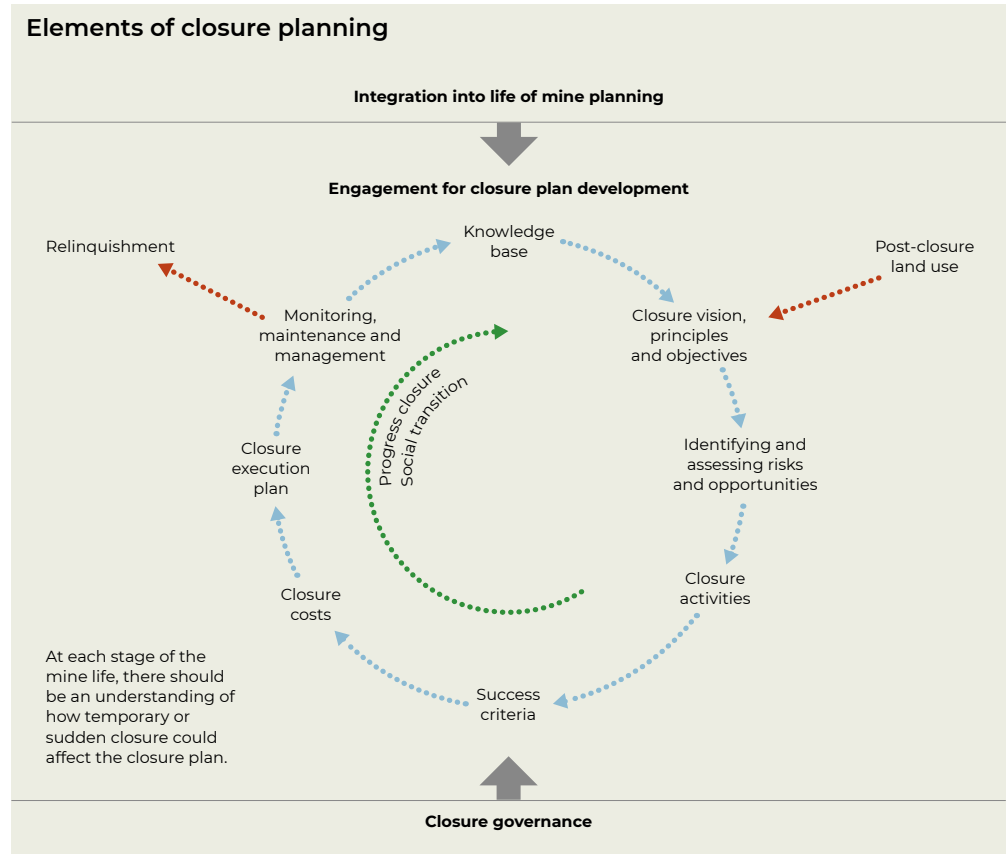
Elements of closure planning

Integration into life of mine planning

Engagement for closure plan development

Relinquishment

Knowledge base

Post-closure land use

Monitoring, maintenance and management

Closure vision, principles and objectives

Progress closure
Social transition

Identifying and assessing risks and opportunities

Closure execution plan

Closure activities

Closure costs

At each stage of the mine life, there should be an understanding of how temporary or sudden closure could affect the closure plan.

Success criteria

Closure governance